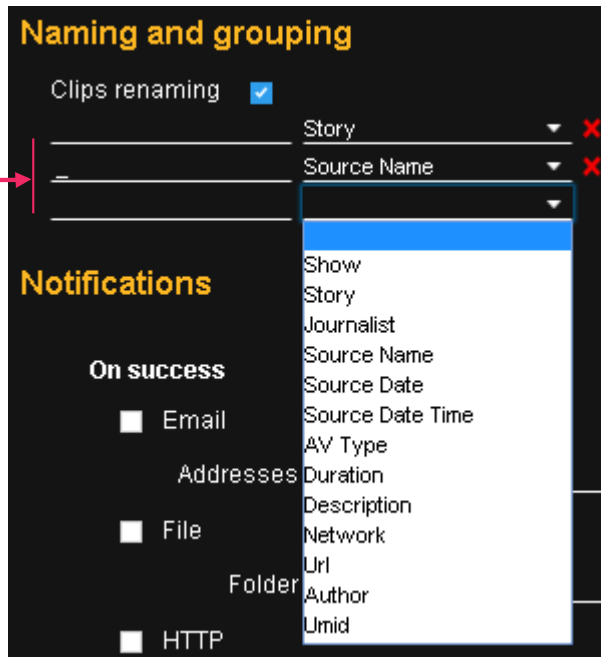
Naming and grouping

Clips renaming

Story

_ Source Name

Notifications

On success

Email

Addresses

File

Folder

HTTP

Show
Story
Journalist
Source Name
Source Date
Source Date Time
AV Type
Duration
Description
Network
Url
Author
Umid